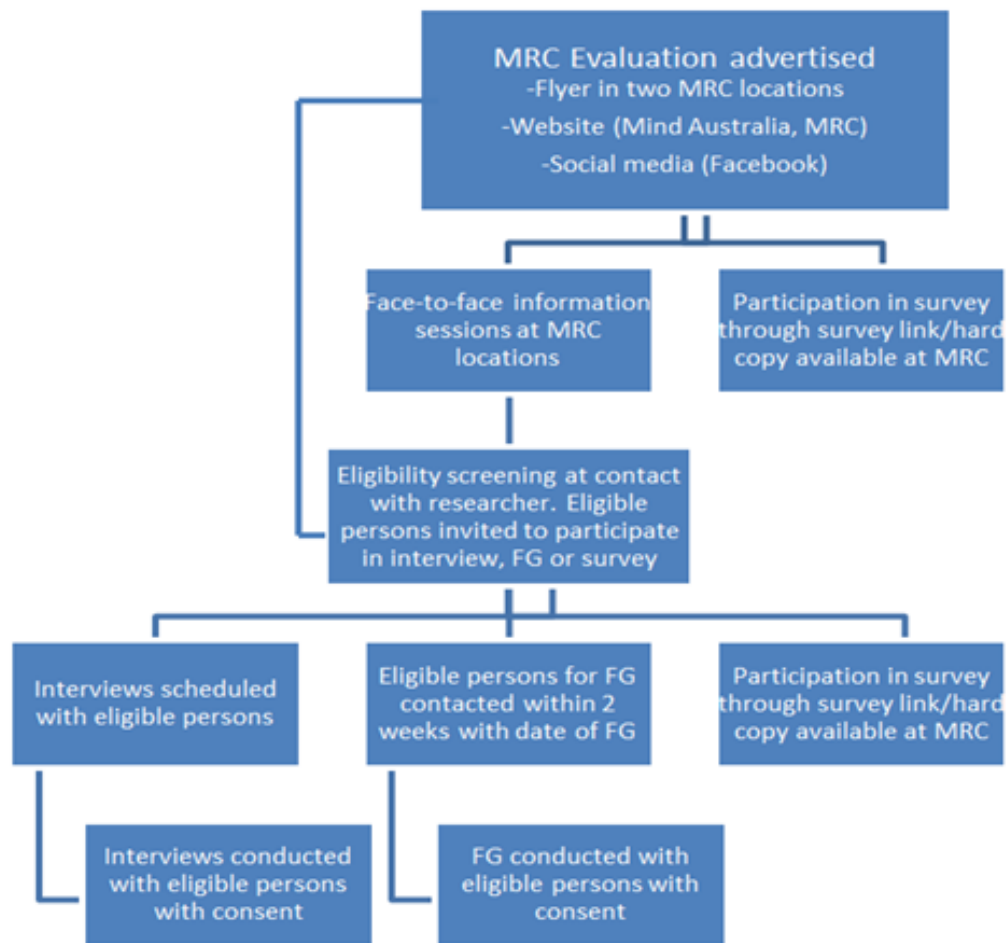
MRC Evaluation advertised
-Flyer in two MRC locations
-Website (Mind Australia, MRC)
-Social media (Facebook)

Face-to-face information sessions at MRC locations

Participation in survey through survey link/hard copy available at MRC

Eligibility screening at contact with researcher. Eligible persons invited to participate in interview, FG or survey

Interviews scheduled with eligible persons

Eligible persons for FG contacted within 2 weeks with date of FG

Participation in survey through survey link/hard copy available at MRC

Interviews conducted with eligible persons with consent

FG conducted with eligible persons with consent